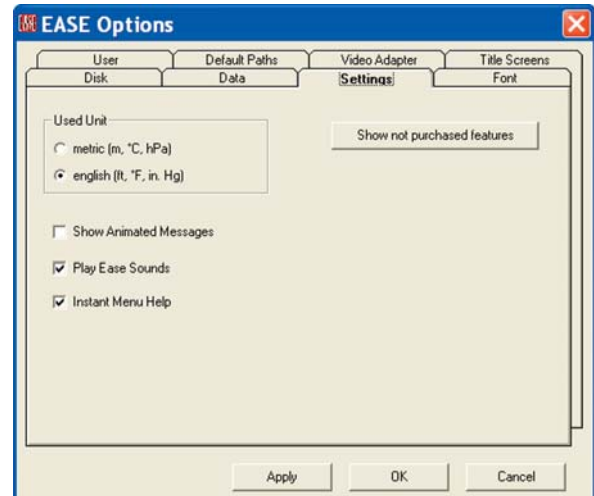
EASE Options

User
Default Paths
Video Adapter
Title Screens
Disk
Data
Settings
Font

Used Unit
metric (m, °C, hPa)
english (ft, °F, in. Hg)

Show not purchased features

Show Animated Messages
Play Ease Sounds
Instant Menu Help

Apply
OK
Cancel